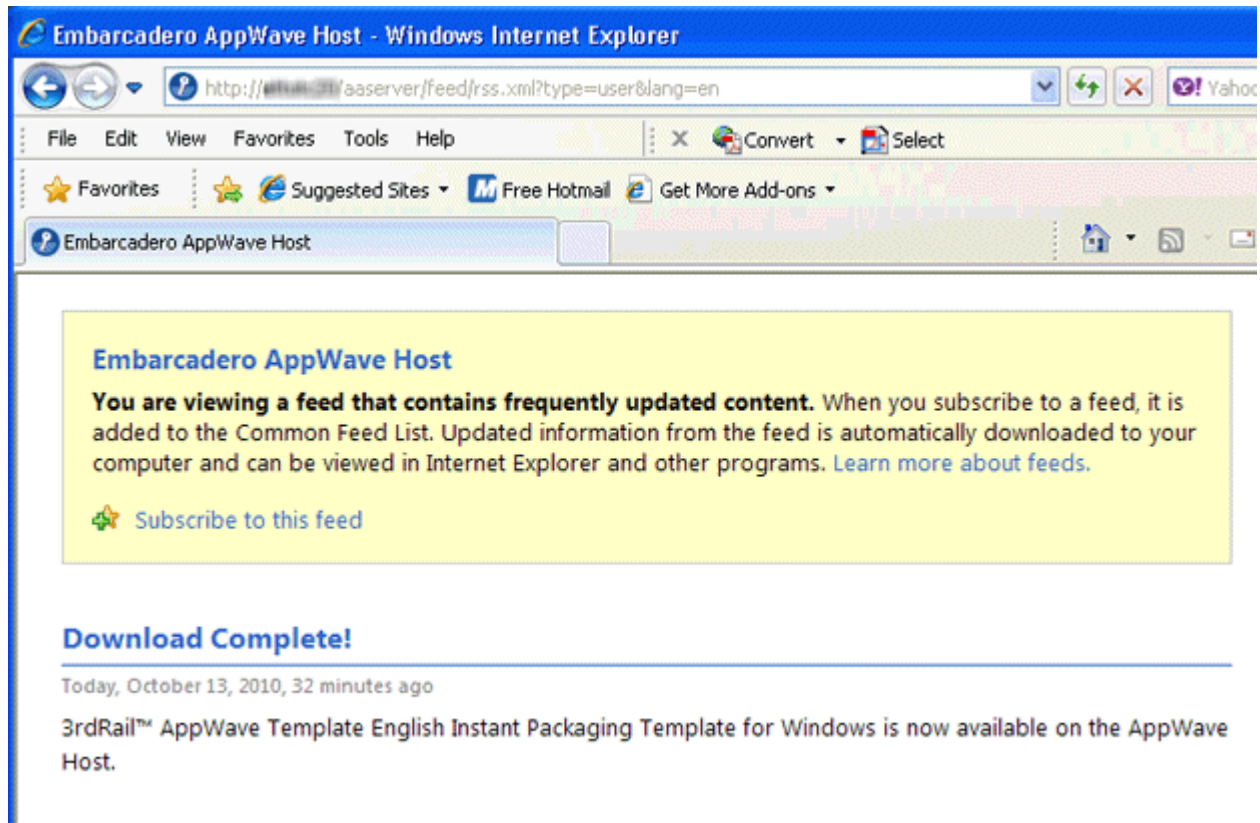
Embarcadero AppWave Host - Windows Internet Explorer

http://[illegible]/aaserver/feed/rss.xml?type=user&lang=en

Yahoo

File Edit View Favorites Tools Help

Convert Select

Favorites Suggested Sites Free Hotmail Get More Add-ons

Embarcadero AppWave Host

Embarcadero AppWave Host

**You are viewing a feed that contains frequently updated content.** When you subscribe to a feed, it is added to the Common Feed List. Updated information from the feed is automatically downloaded to your computer and can be viewed in Internet Explorer and other programs. Learn more about feeds.

Subscribe to this feed

Download Complete!

Today, October 13, 2010, 32 minutes ago

3rdRail™ AppWave Template English Instant Packaging Template for Windows is now available on the AppWave Host.